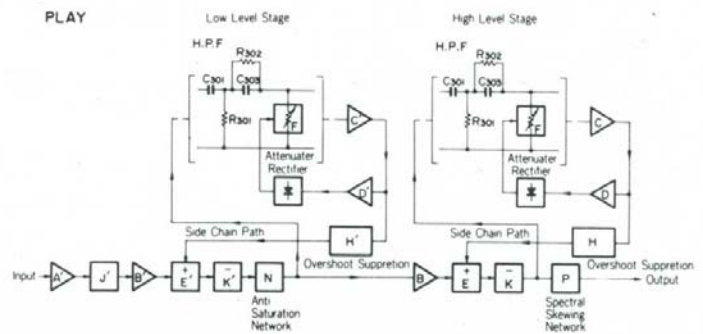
PLAY

Low Level Stage

H.P.F

$C_{301}$

$R_{302}$

$C_{303}$

$R_{301}$

F

C'

Attenuater

Rectifier

D'

Side Chain Path

H'

Overshoot Suppretion

Input

A'

J'

B'

+

E'

−

K'

N

Anti Saturation Network

High Level Stage

H.P.F

$C_{301}$

$R_{302}$

$C_{303}$

$R_{301}$

F

C

Attenuater

Rectifier

D

Side Chain Path

H

Overshoot Suppretion

B

+

E

−

K

P

Spectral Skewing Network

Output